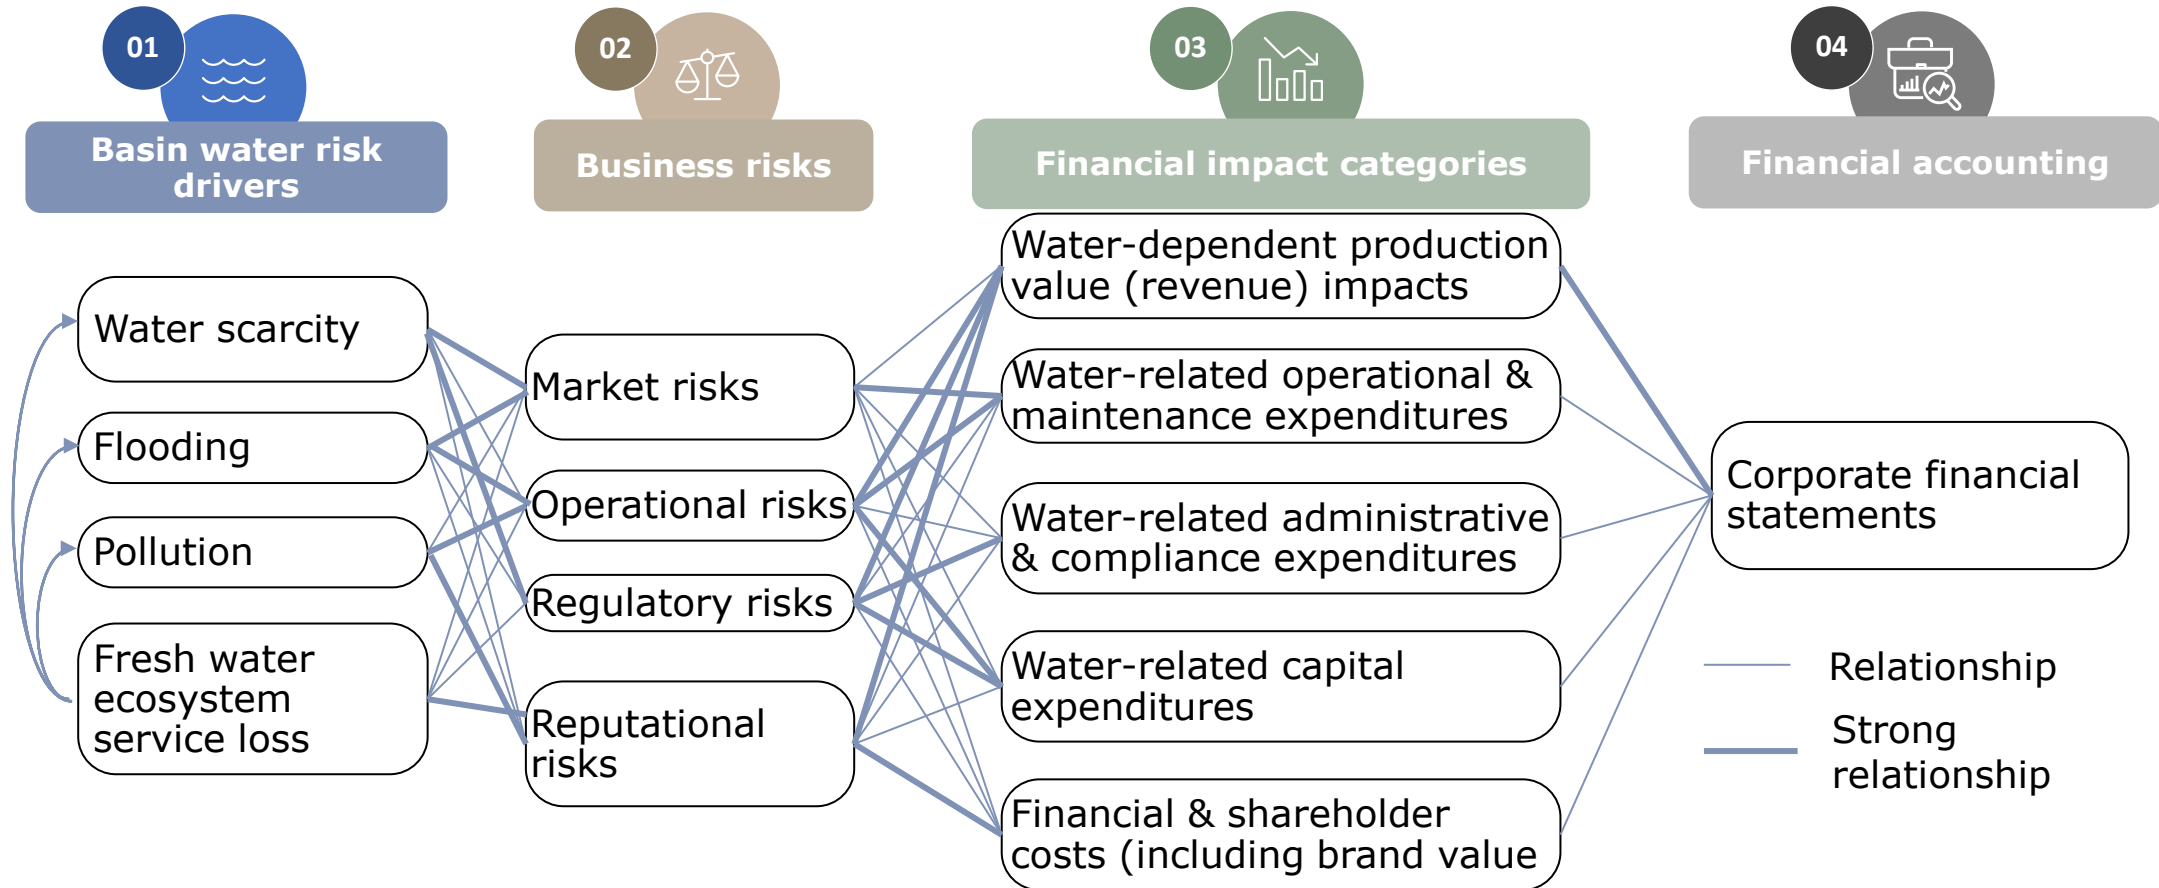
01

Basin water risk drivers

02

Business risks

03

Financial impact categories

04

Financial accounting

Water scarcity

Flooding

Pollution

Fresh water ecosystem service loss

Market risks

Operational risks

Regulatory risks

Reputational risks

Water-dependent production value (revenue) impacts

Water-related operational & maintenance expenditures

Water-related administrative & compliance expenditures

Water-related capital expenditures

Financial & shareholder costs (including brand value

Corporate financial statements

Relationship

Strong relationship